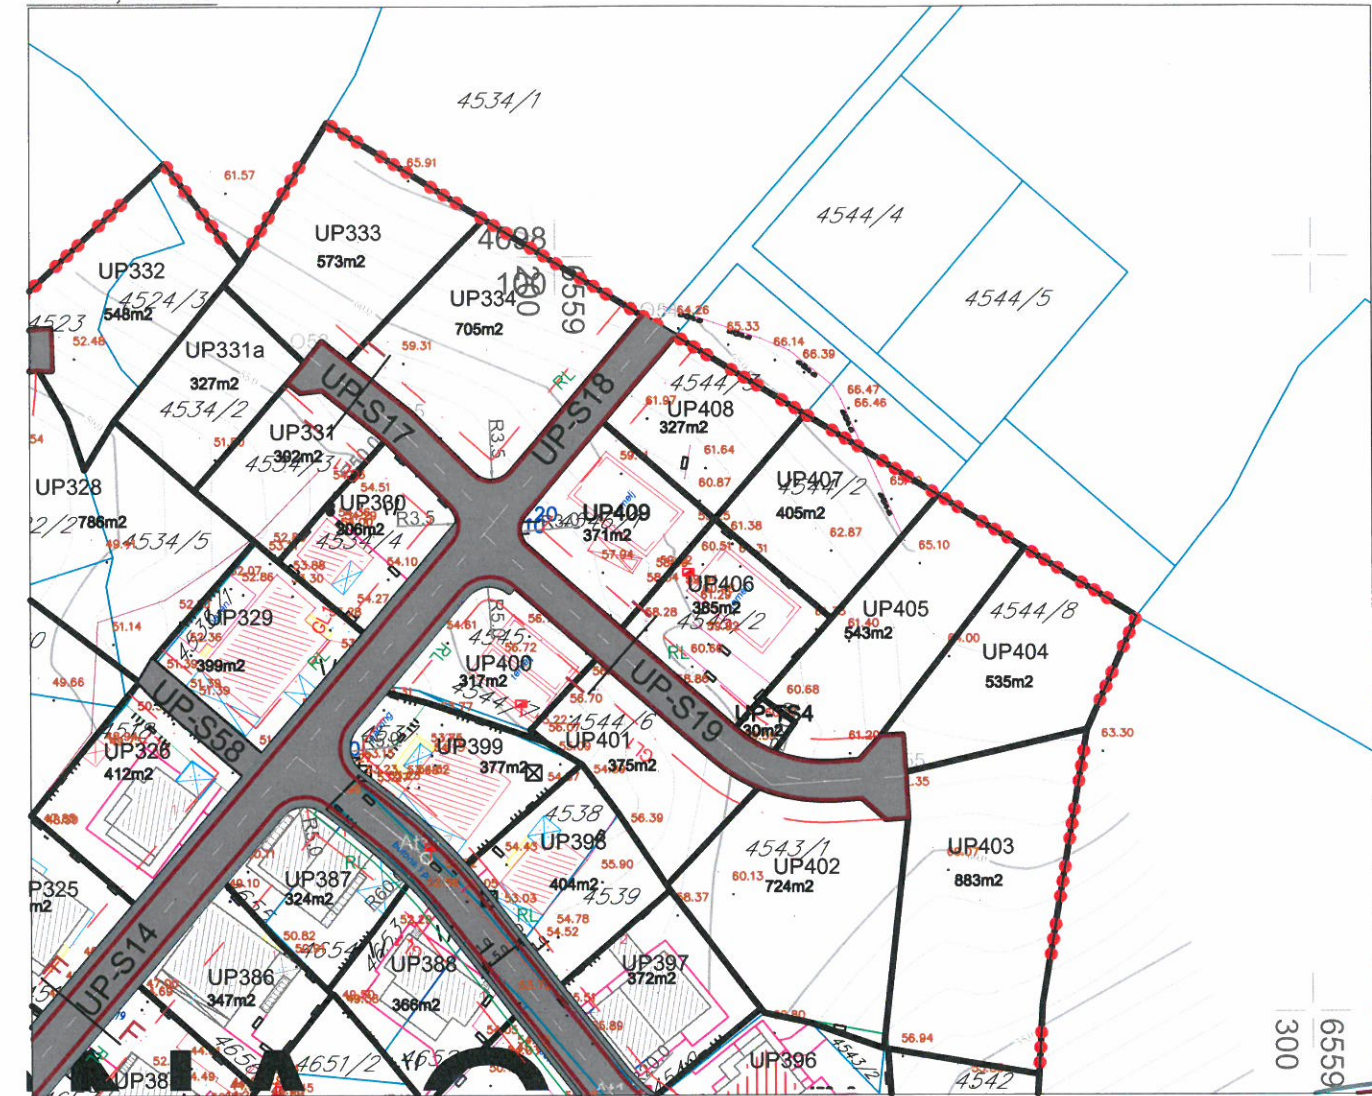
4534/1

4544/4

4544/5

UP333
573m2

UP332
548m2

4524/3

4523

UP334
705m2

4698
100
6559

UP331a
327m2

4534/2

UP331
392m2

UP328
786m2

4534/5

UP330
206m2

UP-S17

UP-S18

UP408
327m2

4544/3

UP407
405m2

4544/2

UP409
371m2

UP406
385m2

UP405
543m2

4544/8

UP404
535m2

UP329
399m2

UP400
317m2

UP-S19

UP-TS4
30m2

UP-S58

UP326
412m2

UP399
377m2

UP401
375m2

4544/6

UP398
404m2

4538

4539

4543/1
UP402
724m2

UP403
883m2

UP387
324m2

UP325

UP-S14

UP386
347m2

UP388
366m2

UP397
372m2

UP396

4651/2

4542

UP38

300
6559

61.57
65.91
52.48
59.31
64.26
65.33
66.14
66.39
66.47
66.46
61.97
61.64
60.87
61.38
62.87
65.10
60.51
54.51
52.86
54.10
54.27
51.14
51.39
49.66
54.61
56.72
56.70
60.68
61.40
63.30
61.20
56.39
55.90
53.03
54.78
54.52
58.37
60.13
50.82
56.94
54.45